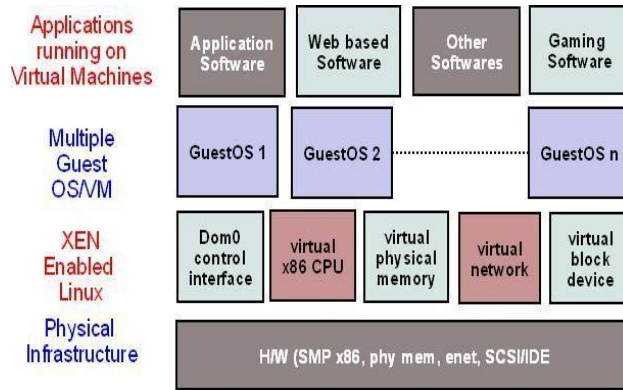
Applications running on Virtual Machines

Application Software

Web based Software

Other Softwares

Gaming Software

Multiple Guest OS/VM

GuestOS 1

GuestOS 2

GuestOS n

XEN Enabled Linux

Dom0 control interface

virtual x86 CPU

virtual physical memory

virtual network

virtual block device

Physical Infrastructure

H/W (SMP x86, phy mem, enet, SCSI/IDE